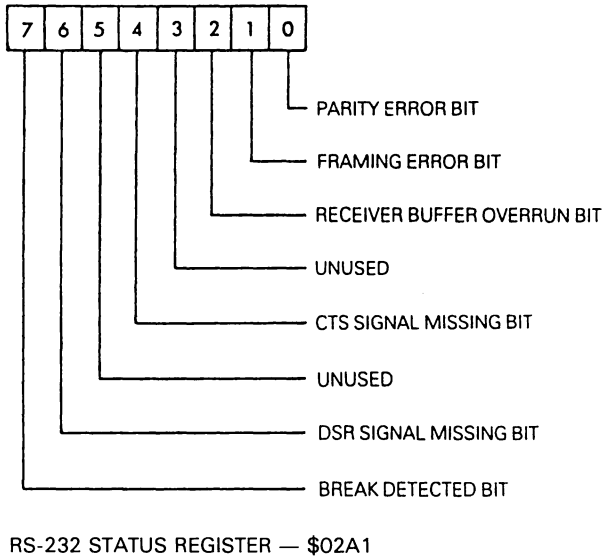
| 7 | 6 | 5 | 4 | 3 | 2 | 1 | 0 |
|---|---|---|---|---|---|---|---|

PARITY ERROR BIT

FRAMING ERROR BIT

RECEIVER BUFFER OVERRUN BIT

UNUSED

CTS SIGNAL MISSING BIT

UNUSED

DSR SIGNAL MISSING BIT

BREAK DETECTED BIT

RS-232 STATUS REGISTER — $02A1